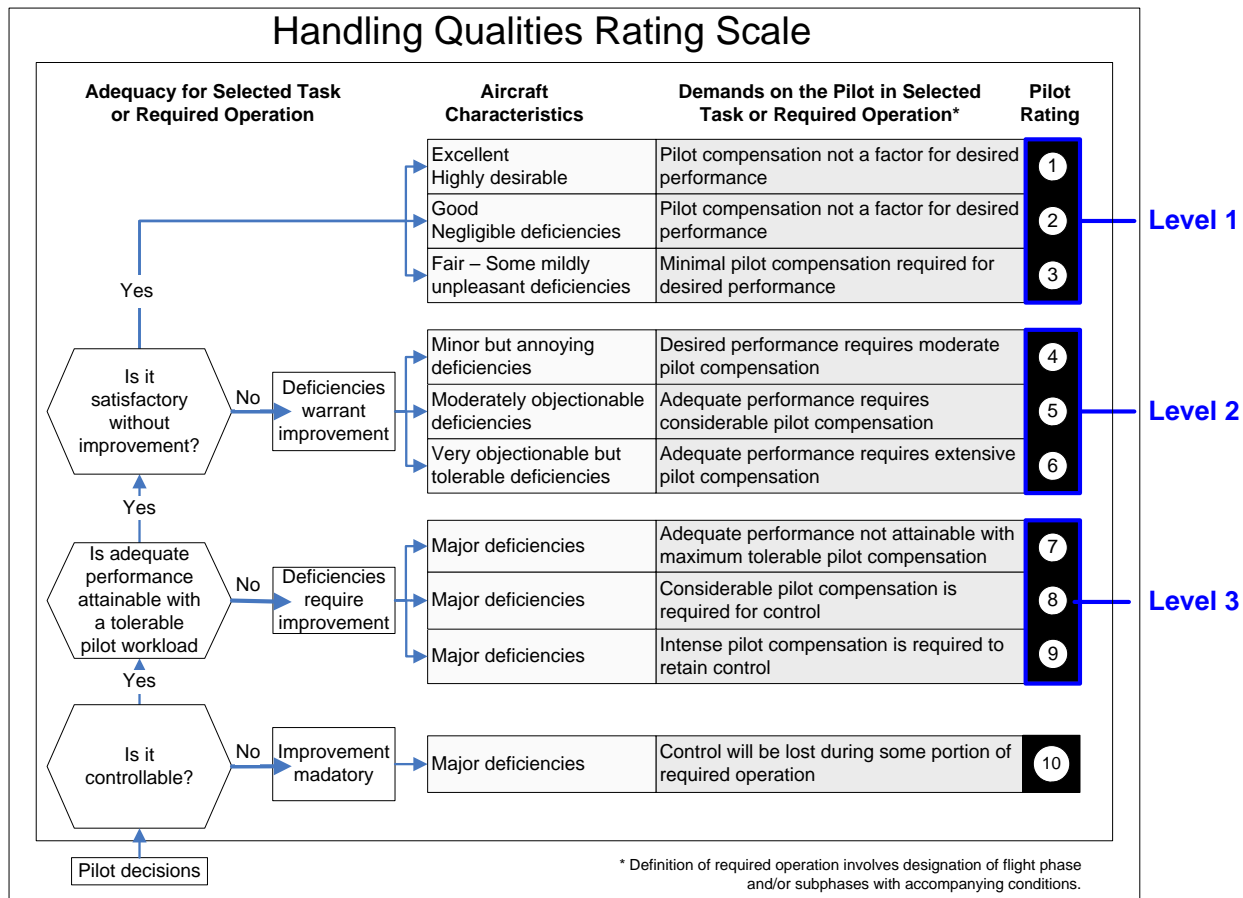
Handling Qualities Rating Scale

Adequacy for Selected Task or Required Operation

Aircraft Characteristics

Demands on the Pilot in Selected Task or Required Operation*

Pilot Rating

| Aircraft Characteristics | Demands on the Pilot in Selected Task or Required Operation* | Pilot Rating |
|---|---|---|
| Excellent Highly desirable | Pilot compensation not a factor for desired performance | 1 |
| Good Negligible deficiencies | Pilot compensation not a factor for desired performance | 2 |
| Fair – Some mildly unpleasant deficiencies | Minimal pilot compensation required for desired performance | 3 |
| Minor but annoying deficiencies | Desired performance requires moderate pilot compensation | 4 |
| Moderately objectionable deficiencies | Adequate performance requires considerable pilot compensation | 5 |
| Very objectionable but tolerable deficiencies | Adequate performance requires extensive pilot compensation | 6 |
| Major deficiencies | Adequate performance not attainable with maximum tolerable pilot compensation | 7 |
| Major deficiencies | Considerable pilot compensation is required for control | 8 |
| Major deficiencies | Intense pilot compensation is required to retain control | 9 |
| Major deficiencies | Control will be lost during some portion of required operation | 10 |

Level 1

Level 2

Level 3

Yes

Is it satisfactory without improvement?

No

Deficiencies warrant improvement

Yes

Is adequate performance attainable with a tolerable pilot workload

No

Deficiencies require improvement

Yes

Is it controllable?

No

Improvement madatory

Pilot decisions

* Definition of required operation involves designation of flight phase and/or subphases with accompanying conditions.